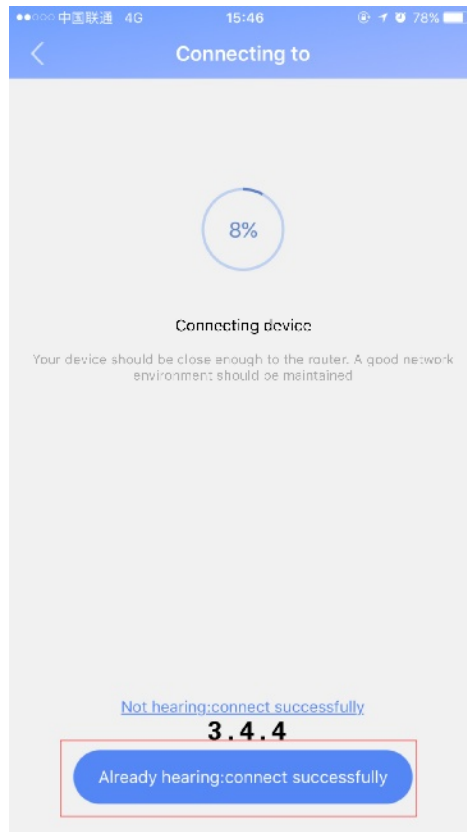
●●○○○ 中国联通 4G 15:46 78%

Connecting to

8%

Connecting device

Your device should be close enough to the router. A good network environment should be maintained

Not hearing:connect successfully

3.4.4

Already hearing:connect successfully